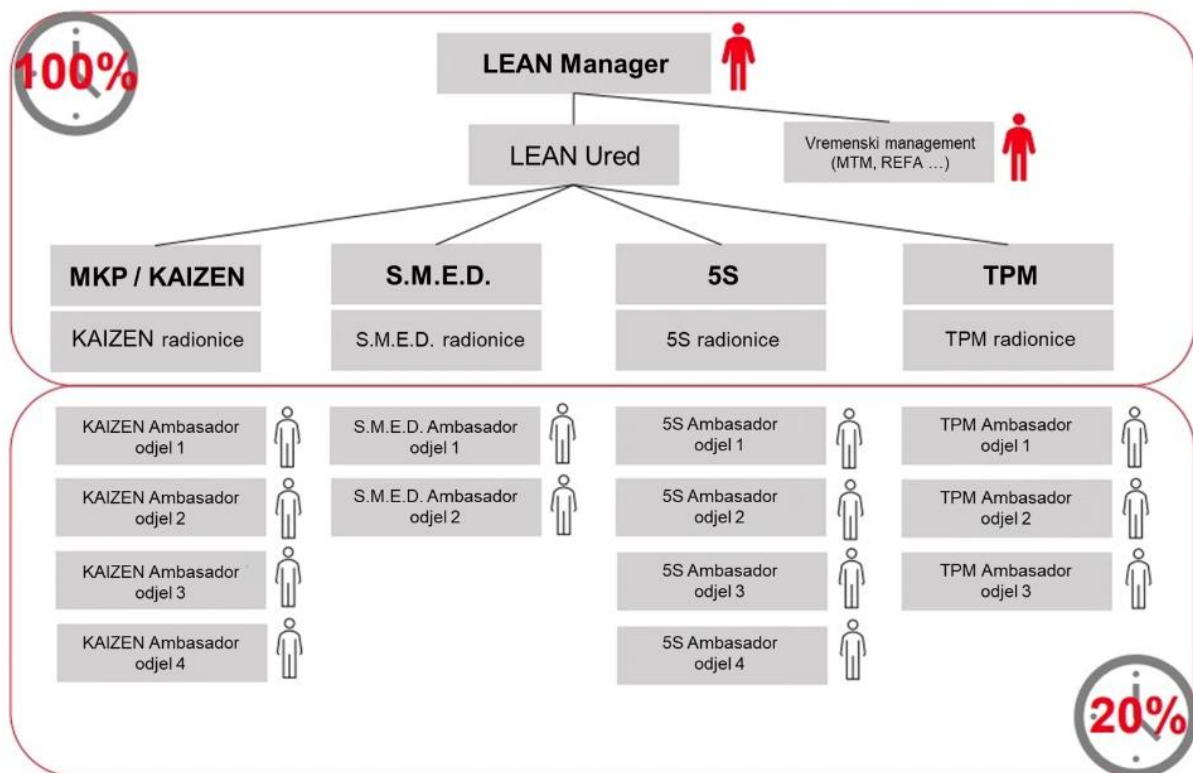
100%

LEAN Manager

LEAN Ured

Vremenski management (MTM, REFA …)

MKP / KAIZEN

KAIZEN radionice

S.M.E.D.

S.M.E.D. radionice

5S

5S radionice

TPM

TPM radionice

KAIZEN Ambasador odjel 1

KAIZEN Ambasador odjel 2

KAIZEN Ambasador odjel 3

KAIZEN Ambasador odjel 4

S.M.E.D. Ambasador odjel 1

S.M.E.D. Ambasador odjel 2

5S Ambasador odjel 1

5S Ambasador odjel 2

5S Ambasador odjel 3

5S Ambasador odjel 4

TPM Ambasador odjel 1

TPM Ambasador odjel 2

TPM Ambasador odjel 3

20%